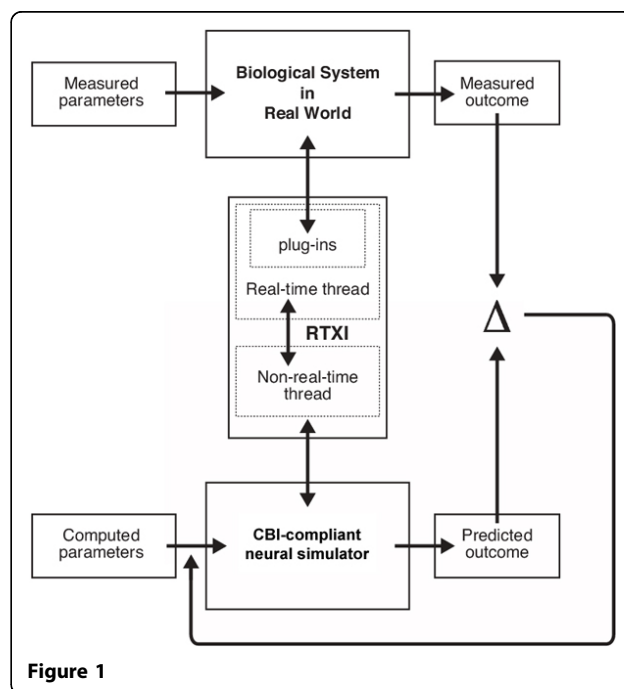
Measured parameters

Biological System in Real World

Measured outcome

plug-ins

Real-time thread

RTXI

Non-real-time thread

$\Delta$

Computed parameters

CBI-compliant neural simulator

Predicted outcome

Figure 1